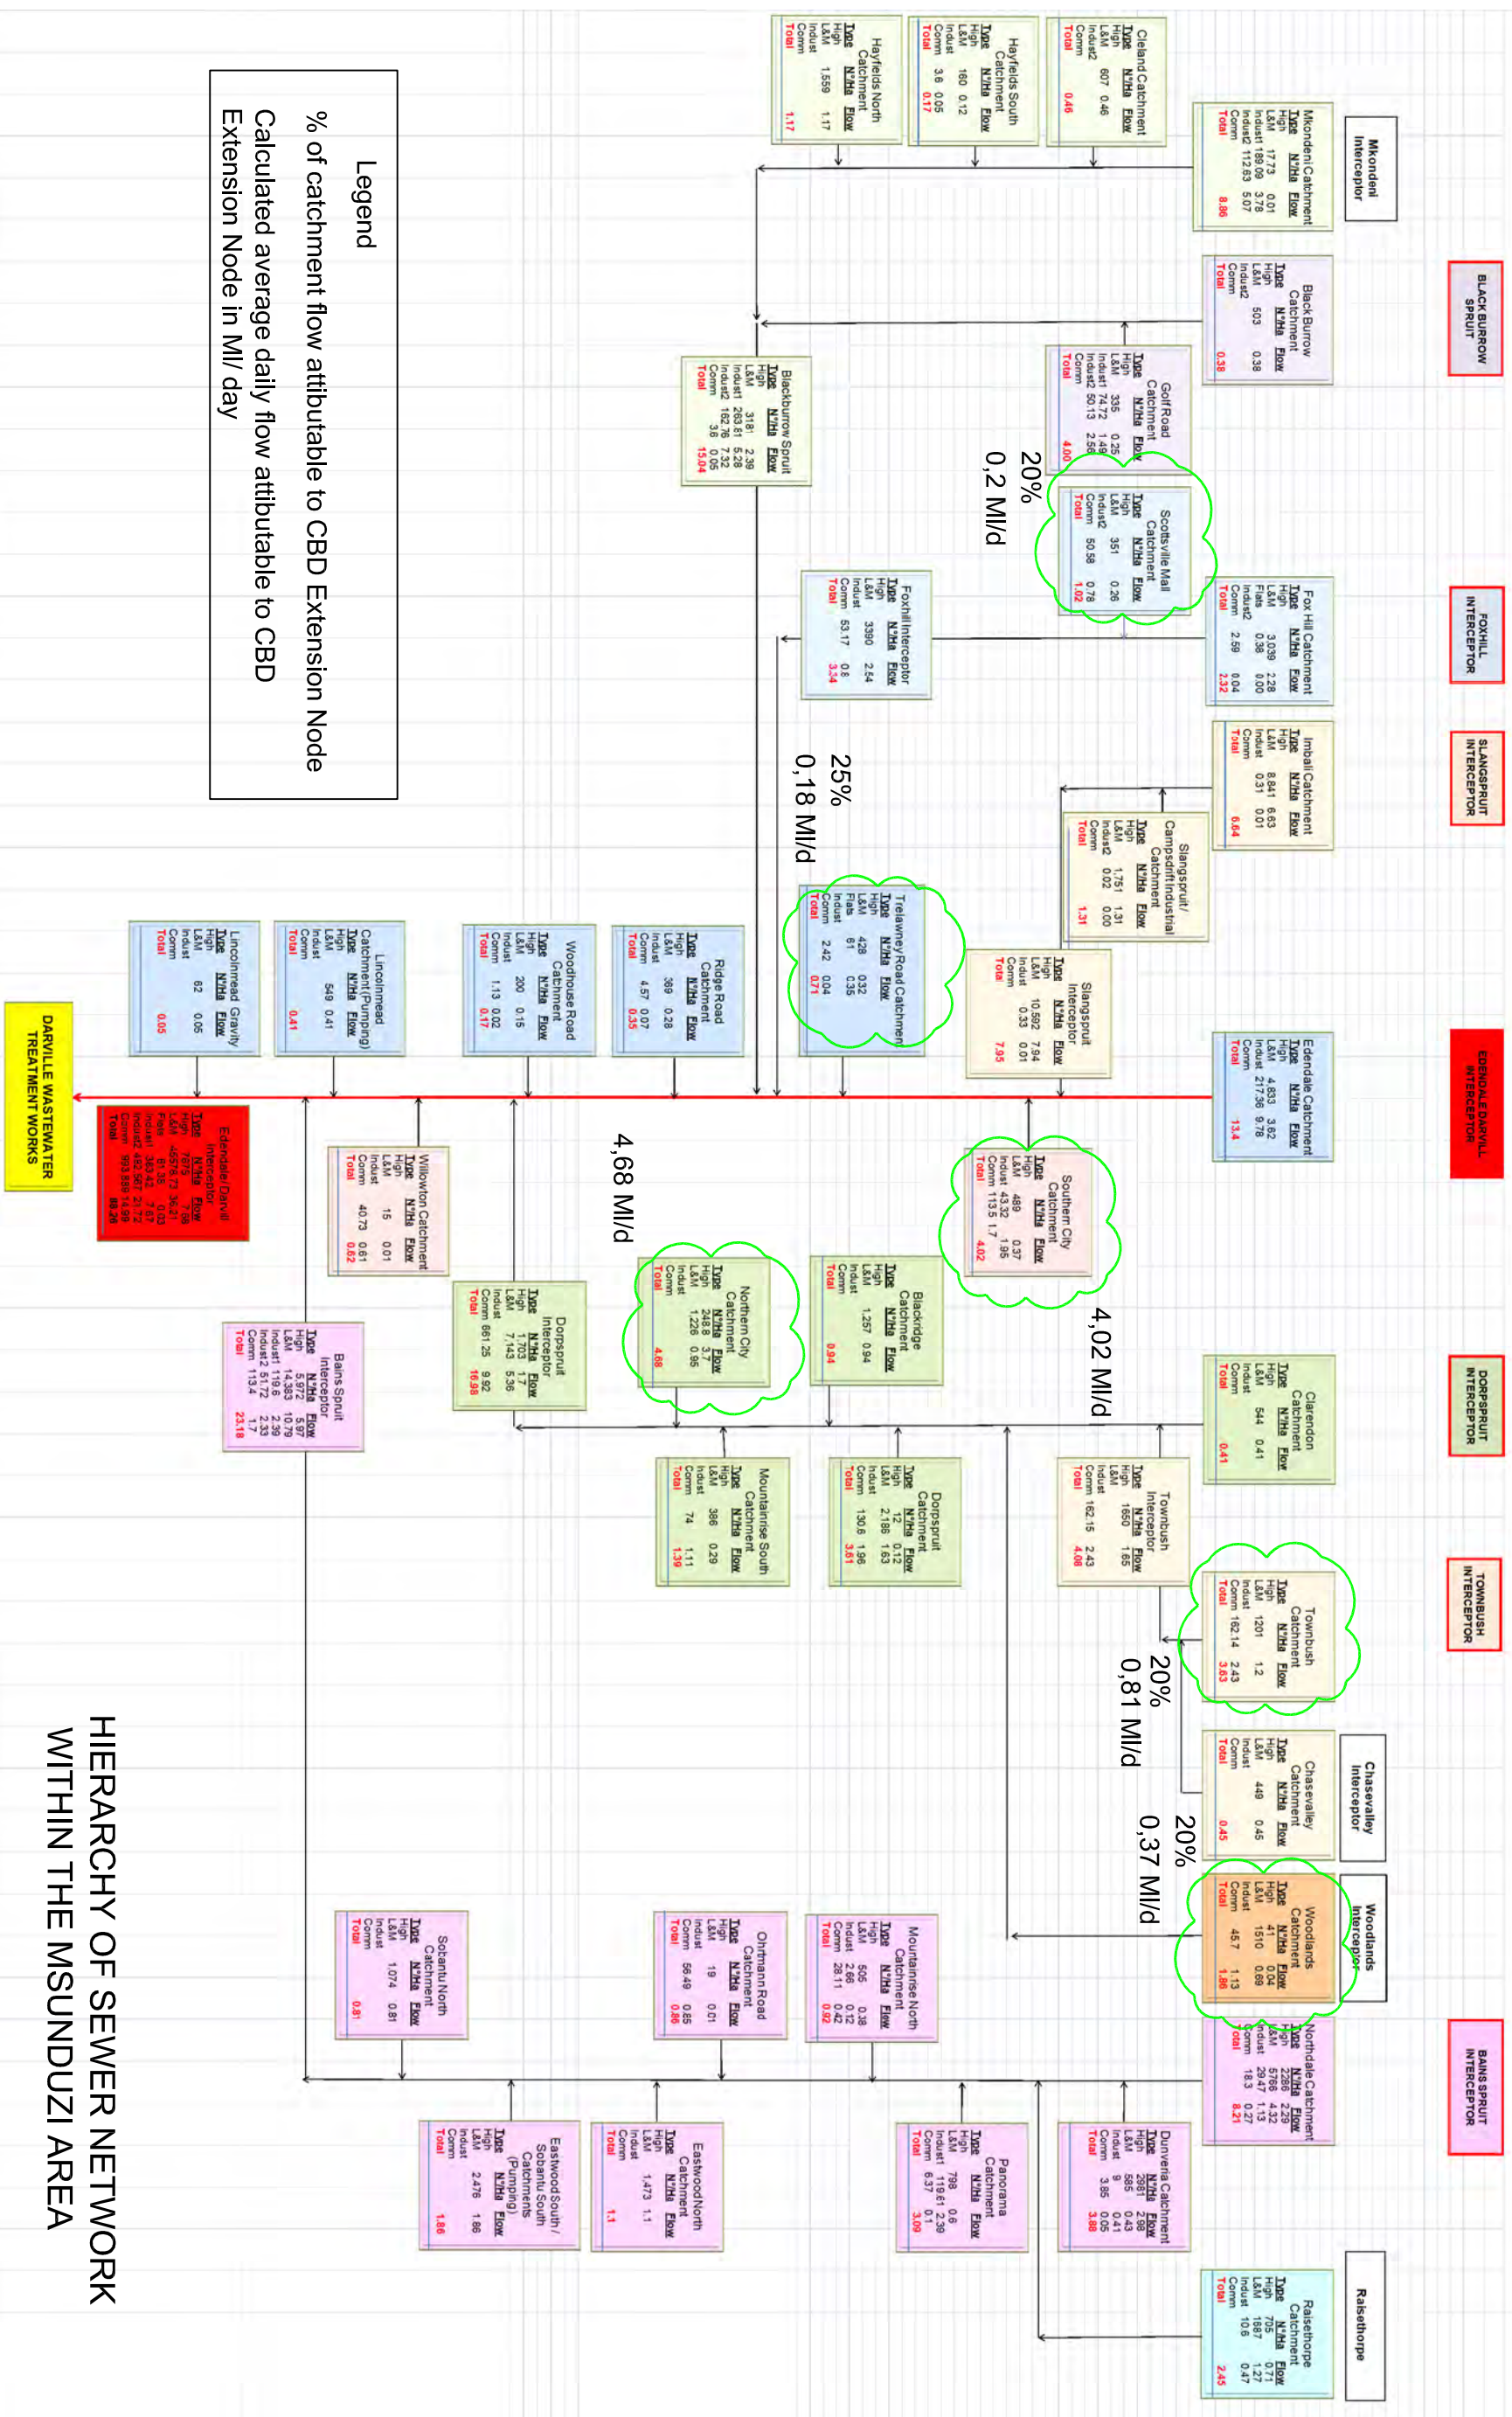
HIERARCHY OF SEWER NETWORK WITHIN THE MSUNDUZI AREA

Legend
% of catchment flow attibutable to CBD Extension Node
Calculated average daily flow attibutable to CBD Extension Node in Ml/ day

BLACKBURROW SPRUIT
FOXHILL INTERCEPTOR
SLANGSPRUIT INTERCEPTOR
EDENDALE DARVILL INTERCEPTOR
DORPSPRUIT INTERCEPTOR
TOWNBUSH INTERCEPTOR
BAINS SPRUIT INTERCEPTOR

DARVILLE WASTEWATER TREATMENT WORKS

Mkondeni Interceptor
Chasevalley Interceptor
Woodlands Interceptor
Raisethorpe

Mkondeni Catchment
Type N/Ha Flow
High
L&M
Indust1 17.73 0.01
Indust2 189.09 3.78
Comm 112.83 5.07
Total 8.86

Cleland Catchment
Type N/Ha Flow
High
L&M
Indust2
Comm 607 0.46
Total 0.46

Hayfields South Catchment
Type N/Ha Flow
High
L&M 160 0.12
Indust
Comm 3.6 0.05
Total 0.17

Hayfields North Catchment
Type N/Ha Flow
High
L&M 1,559 1.17
Indust
Comm
Total 1.17

Black Burrow Catchment
Type N/Ha Flow
High
L&M 503 0.38
Indust2
Comm
Total 0.38

Golf Road Catchment
Type N/Ha Flow
High
L&M 335 0.25
Indust1 74.72 1.49
Indust2 50.13 2.26
Comm
Total 4.00

Blackburrow Spruit
Type N/Ha Flow
High
L&M 3181 2.39
Indust1 263.61 5.28
Indust2 162.76 7.32
Comm 3.6 0.05
Total 15.04

20%
0,2 Ml/d

Scottsville Mall Catchment
Type N/Ha Flow
High
L&M 351 0.26
Indust2
Comm 50.58 0.76
Total 1.02

Fox Hill Catchment
Type N/Ha Flow
High 3,039 2.28
L&M 0.36 0.00
Flats
Indust2
Comm 2.69 0.04
Total 2.32

Foxhill Interceptor
Type N/Ha Flow
High
L&M 3390 2.54
Indust
Comm 53.17 0.8
Total 3.34

Imbali Catchment
Type N/Ha Flow
High
L&M 8,841 6.63
Indust 0.31 0.01
Comm
Total 6.64

Slangspruit/ Campsdrift Industrial Catchment
Type N/Ha Flow
High
L&M 1,751 1.31
Indust2 0.02 0.00
Comm
Total 1.31

25%
0,18 Ml/d

Trelawney Road Catchment
Type N/Ha Flow
High
L&M 428 0.32
Flats 61 0.35
Indust
Comm 2.42 0.04
Total 0.71

Slangspruit Interceptor
Type N/Ha Flow
High
L&M 10,592 7.94
Indust 0.33 0.01
Comm
Total 7.95

Edendale Catchment
Type N/Ha Flow
High 4,833 3.62
L&M
Indust 217.36 9.78
Comm
Total 13.4

Ridge Road Catchment
Type N/Ha Flow
High
L&M 369 0.28
Indust
Comm 4.57 0.07
Total 0.35

Woodhouse Road Catchment
Type N/Ha Flow
High
L&M 200 0.15
Indust
Comm 1.13 0.02
Total 0.17

Lincolnmead Catchment (Pumping)
Type N/Ha Flow
High
L&M 549 0.41
Indust
Comm
Total 0.41

Lincolnmead Gravity
Type N/Ha Flow
High
L&M 62 0.05
Indust
Comm
Total 0.05

Edendale/Darvill Interceptor
Type N/Ha Flow
High 7079 7.68
L&M 45678.73 36.21
Flats 61.38 0.03
Indust1 363.42 7.57
Indust2 482.361 21.72
Comm 993.858 14.99
Total 88.26

Willowton Catchment
Type N/Ha Flow
High
L&M 15 0.01
Indust
Comm 40.73 0.61
Total 0.62

4,68 Ml/d

Southern City Catchment
Type N/Ha Flow
High
L&M 489 0.37
Indust 43.32 1.95
Comm 113.5 1.7
Total 4.02

4,02 Ml/d

Blackridge Catchment
Type N/Ha Flow
High
L&M 1,257 0.94
Indust
Comm
Total 0.94

Northern City Catchment
Type N/Ha Flow
High
L&M 248.8 3.7
Indust 1,226 0.96
Comm
Total 4.66

Dorpspruit Interceptor
Type N/Ha Flow
High 1,703 1.7
L&M 7,143 5.36
Indust
Comm 661.25 9.92
Total 16.98

Bains Spruit Interceptor
Type N/Ha Flow
High 5,972 5.97
L&M 14,383 10.79
Indust1 119.6 2.39
Indust2 51.72 2.33
Comm 113.4 1.7
Total 23.18

Clarendon Catchment
Type N/Ha Flow
High
L&M 544 0.41
Indust
Comm
Total 0.41

Townbush Interceptor
Type N/Ha Flow
High 1660 1.65
L&M
Indust
Comm 162.15 2.43
Total 4.08

Dorpspruit Catchment
Type N/Ha Flow
High 12 0.12
L&M 2,186 1.63
Indust
Comm 130.6 1.96
Total 3.61

Mountainrise South Catchment
Type N/Ha Flow
High
L&M 386 0.29
Indust
Comm 74 1.11
Total 1.39

Townbush Catchment
Type N/Ha Flow
High 1201 1.2
L&M
Indust
Comm 162.14 2.43
Total 3.63

20%
0,81 Ml/d

Chasevalley Catchment
Type N/Ha Flow
High
L&M 449 0.45
Indust
Comm
Total 0.45

20%
0,37 Ml/d

Woodlands Catchment
Type N/Ha Flow
High 41 0.04
L&M 1510 0.69
Indust
Comm 457 1.13
Total 1.86

Northdale Catchment
Type N/Ha Flow
High 2286 2.29
L&M 5706 4.28
Indust 29.47 1.33
Comm 18.3 0.27
Total 8.21

Mountainrise North Catchment
Type N/Ha Flow
High
L&M 505 0.38
Indust 2.66 0.12
Comm 28.11 0.42
Total 0.92

Ohrtmann Road Catchment
Type N/Ha Flow
High
L&M 19 0.01
Indust
Comm 56.49 0.85
Total 0.86

Sobantu North Catchment
Type N/Ha Flow
High
L&M 1,074 0.81
Indust
Comm
Total 0.81

Dunveria Catchment
Type N/Ha Flow
High 2981 2.98
L&M 585 0.43
Indust 9 0.41
Comm 3.85 0.06
Total 3.88

Panorama Catchment
Type N/Ha Flow
High
L&M 798 0.6
Indust1 119.61 2.39
Comm 6.37 0.1
Total 3.09

Eastwood North Catchment
Type N/Ha Flow
High
L&M 1,473 1.1
Indust
Comm
Total 1.1

Eastwood South/ Sobantu South Catchments (Pumping)
Type N/Ha Flow
High
L&M 2,476 1.86
Indust
Comm
Total 1.86

Raisethorpe Catchment
Type N/Ha Flow
High 705 0.71
L&M 1687 1.27
Indust 10.6 0.47
Comm
Total 2.45